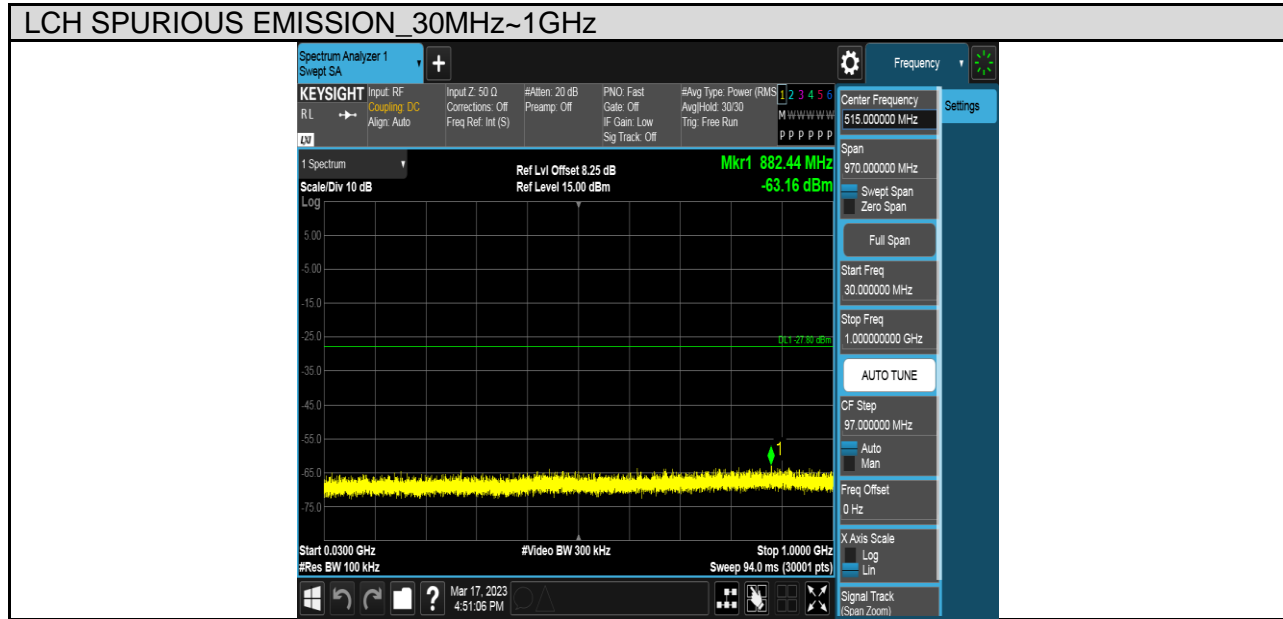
LCH SPURIOUS EMISSION_30MHz~1GHz

Spectrum Analyzer 1
Swept SA

Frequency

KEYSIGHT
RL
LXI

Input: RF
Coupling: DC
Align: Auto

Input Z: 50 Ω
Corrections: Off
Freq Ref: Int (S)

#Atten: 20 dB
Preamp: Off

PNO: Fast
Gate: Off
IF Gain: Low
Sig Track: Off

#Avg Type: Power (RMS)
Avg|Hold: 30/30
Trig: Free Run

1 2 3 4 5 6
M W W W W W
P P P P P P

1 Spectrum

Scale/Div 10 dB
Log

Ref Lvl Offset 8.25 dB
Ref Level 15.00 dBm

Mkr1 882.44 MHz
-63.16 dBm

5.00
-5.00
-15.0
-25.0
-35.0
-45.0
-55.0
-65.0
-75.0

DL1 -27.80 dBm

1

Start 0.0300 GHz
#Res BW 100 kHz

#Video BW 300 kHz

Stop 1.0000 GHz
Sweep 94.0 ms (30001 pts)

Mar 17, 2023
4:51:06 PM

Center Frequency
515.000000 MHz

Settings

Span
970.000000 MHz
Swept Span
Zero Span

Full Span

Start Freq
30.000000 MHz

Stop Freq
1.000000000 GHz

AUTO TUNE

CF Step
97.000000 MHz
Auto
Man

Freq Offset
0 Hz

X Axis Scale
Log
Lin

Signal Track
(Span Zoom)